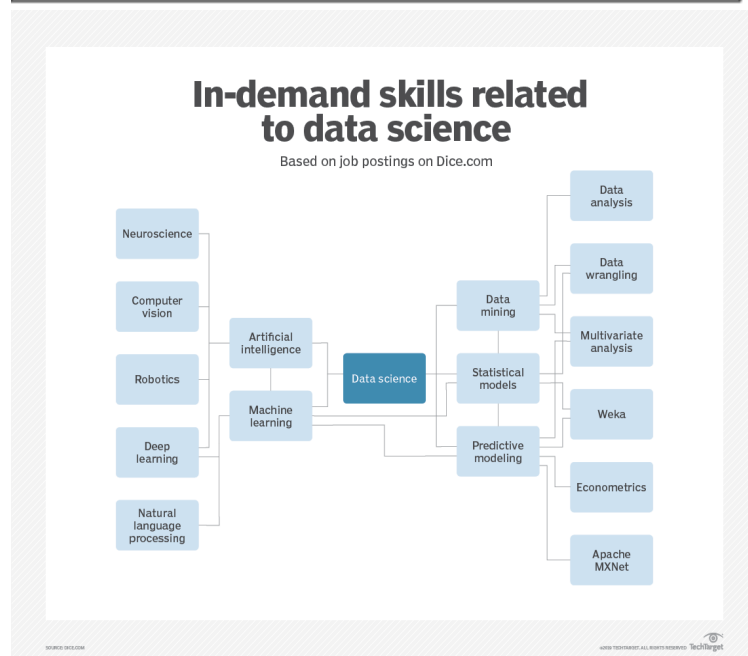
In-demand skills related to data science

Based on job postings on Dice.com

Neuroscience

Computer vision

Robotics

Deep learning

Natural language processing

Artificial intelligence

Machine learning

Data science

Data mining

Statistical models

Predictive modeling

Data analysis

Data wrangling

Multivariate analysis

Weka

Econometrics

Apache MXNet

SOURCE: DICE.COM

©2018 TECHTARGET. ALL RIGHTS RESERVED TechTarget